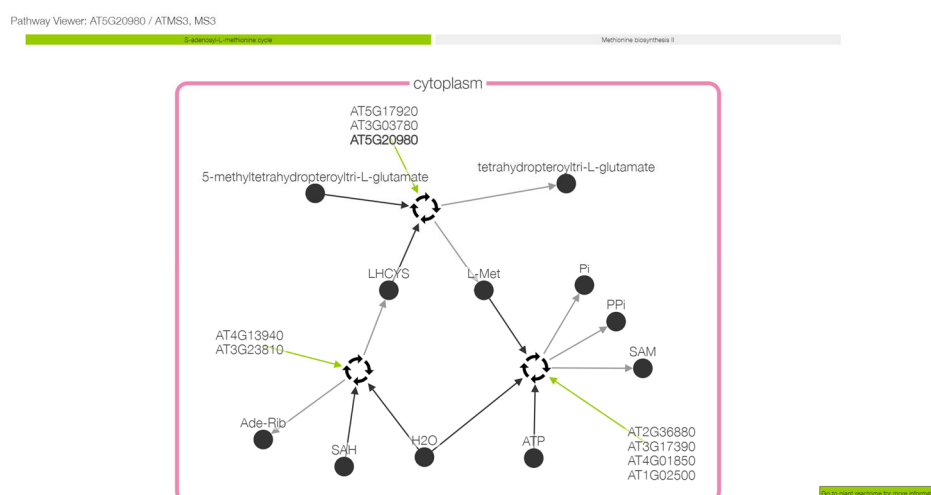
Pathway Viewer: AT5G20980 / ATMS3, MS3

S-adenosyl-L-methionine cycle

Methionine biosynthesis II

cytoplasm

AT5G17920
AT3G03780
AT5G20980

5-methyltetrahydropteroyltri-L-glutamate

tetrahydropteroyltri-L-glutamate

LHCYS

L-Met

Pi

PPi

SAM

AT4G13940
AT3G23810

Ade-Rib

SAH

H2O

ATP

AT2G36880
AT3G17390
AT4G01850
AT1G02500

Go to plant reactome for more inform